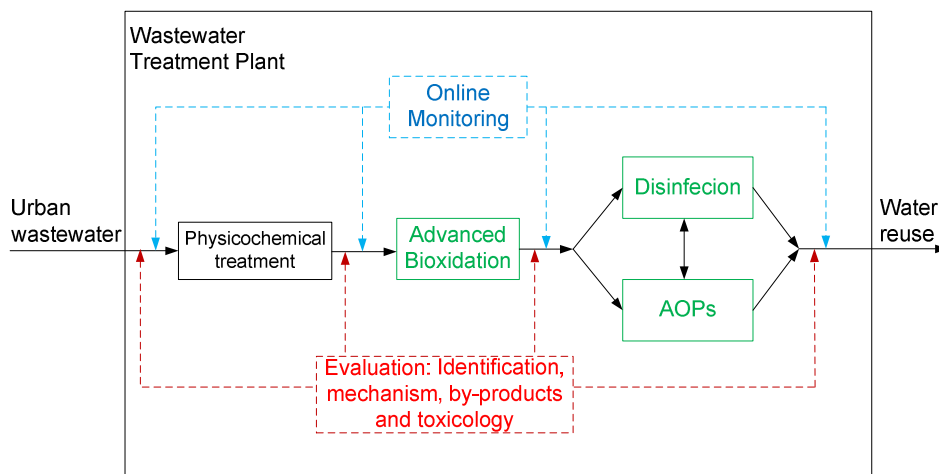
Wastewater Treatment Plant

Online Monitoring

Urban wastewater

Physicochemical treatment

Advanced Bioxidation

Disinfecion

AOPs

Water reuse

Evaluation: Identification, mechanism, by-products and toxicology